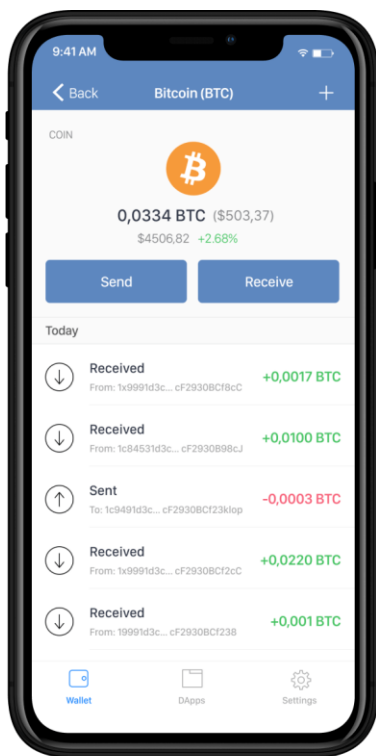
9:41 AM

Back

Bitcoin (BTC)

+

COIN

0,0334 BTC ($503,37)

$4506,82 +2.68%

Send

Receive

Today

Received
From: 1x9991d3c... cF2930BCf8cC
+0,0017 BTC

Received
From: 1c84531d3c... cF2930B98cJ
+0,0100 BTC

Sent
To: 1c9491d3c... cF2930BCf23klop
-0,0003 BTC

Received
From: 1x9991d3c... cF2930BCf2cC
+0,0220 BTC

Received
From: 19991d3c... cF2930BCf238
+0,001 BTC

Wallet

DApps

Settings